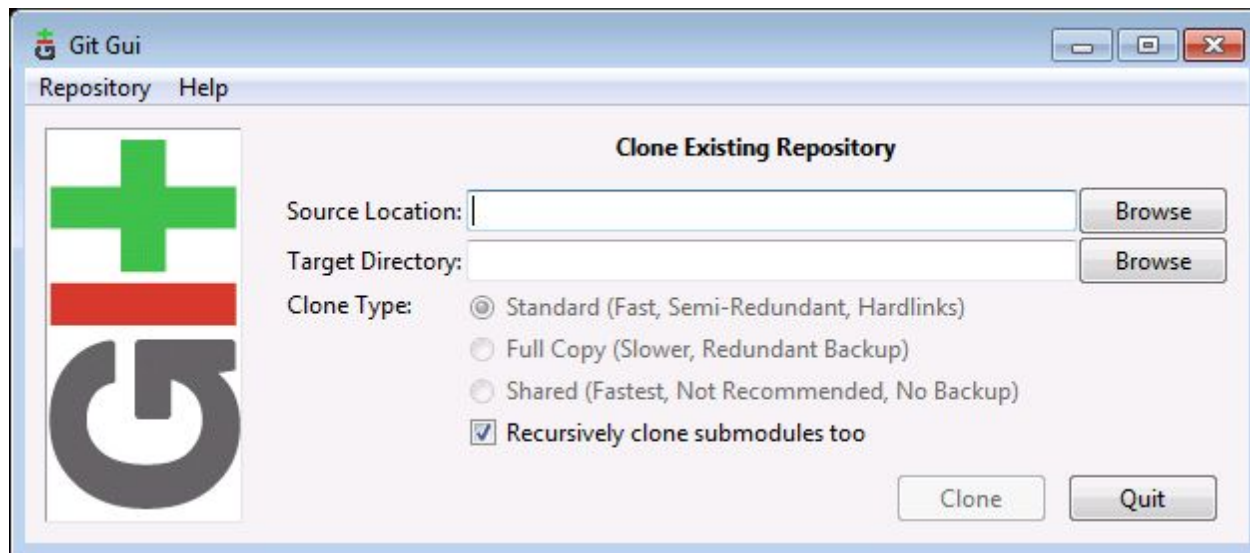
Git Gui

Repository Help

Clone Existing Repository

Source Location:
Browse

Target Directory:
Browse

Clone Type:
Standard (Fast, Semi-Redundant, Hardlinks)
Full Copy (Slower, Redundant Backup)
Shared (Fastest, Not Recommended, No Backup)
Recursively clone submodules too

Clone
Quit